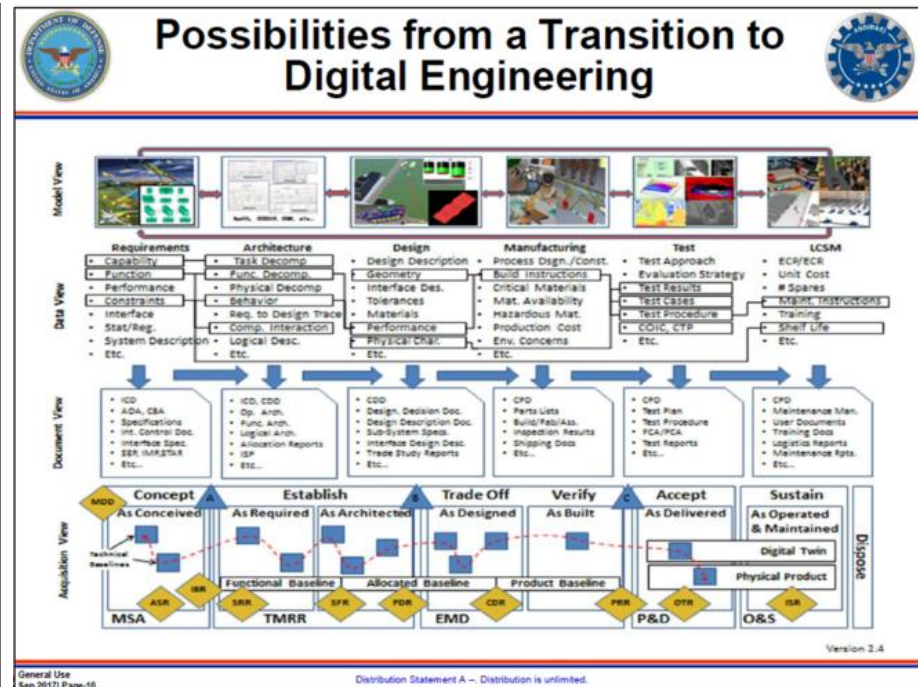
Possibilities from a Transition to Digital Engineering

Model View

Data View

Requirements
• Capability
• Function
• Performance
• Constraints
• Interface
• Stat/Reg.
• System Description
• Etc.

Architecture
• Task Decomp
• Func. Decomp.
• Physical Decomp
• Behavior
• Req. to Design Trace
• Comp. Interaction
• Logical Desc.
• Etc.

Design
• Design Description
• Geometry
• Interface Des.
• Tolerances
• Materials
• Performance
• Physical Char.
• Etc.

Manufacturing
• Process Dsgn./Const.
• Build Instructions
• Critical Materials
• Mat. Availability
• Hazardous Mat.
• Production Cost
• Env. Concerns
• Etc.

Test
• Test Approach
• Evaluation Strategy
• Test Results
• Test Cases
• Test Procedure
• COIC, CTP
• Etc.

LCSM
• ECP/ECR
• Unit Cost
• # Spares
• Maint. Instructions
• Training
• Shelf Life
• Etc.

Document View

• ICD
• AOA, CBA
• Specifications
• Int. Control Doc.
• Interface Spec.
• SEP, IMP, STAR
• Etc...

• ICD, CDD
• Op. Arch.
• Func. Arch.
• Logical Arch.
• Allocation Reports
• ISP
• Etc...

• CDD
• Design, Decision Doc.
• Design Description Doc.
• Sub-System Specs.
• Interface Design Desc.
• Trade Study Reports
• Etc...

• CPD
• Parts Lists
• Build/Fab/Ass.
• Inspection Results
• Shipping Docs
• Etc...

• CPD
• Test Plan
• Test Procedure
• FCA/PCA
• Test Reports
• Etc...

• CPD
• Maintenance Man.
• User Documents
• Training Docs
• Logistics Reports
• Maintenance Rpts.
• Etc...

Acquisition View

MDD
Concept
A
Establish
B
Trade Off
Verify
C
Accept
Sustain
As Conceived
As Required
As Architected
As Designed
As Built
As Delivered
As Operated & Maintained
Technical Baselines
Digital Twin
Physical Product
Functional Baseline
Allocated Baseline
Product Baseline
Dispose
ASR
IBR
SRR
SFR
PDR
CDR
PRR
OTR
ISR
MSA
TMRR
EMD
P&D
O&S

Version 2.4

General Use
Sep 2017| Page-10

Distribution Statement A –. Distribution is unlimited.